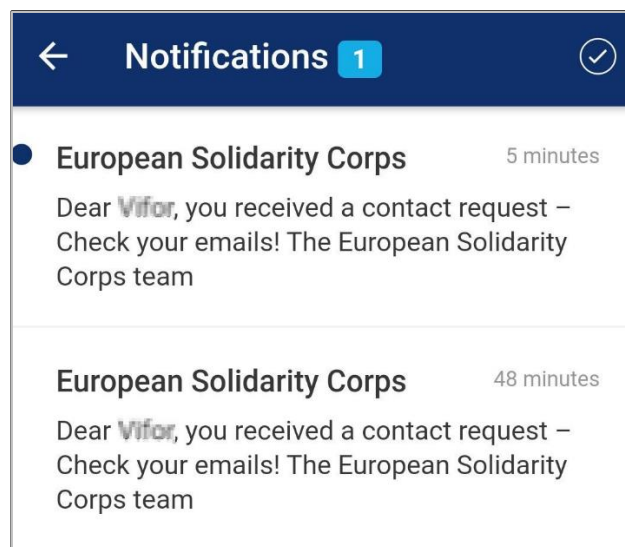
Notifications 1

European Solidarity Corps
5 minutes
Dear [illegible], you received a contact request – Check your emails! The European Solidarity Corps team

European Solidarity Corps
48 minutes
Dear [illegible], you received a contact request – Check your emails! The European Solidarity Corps team